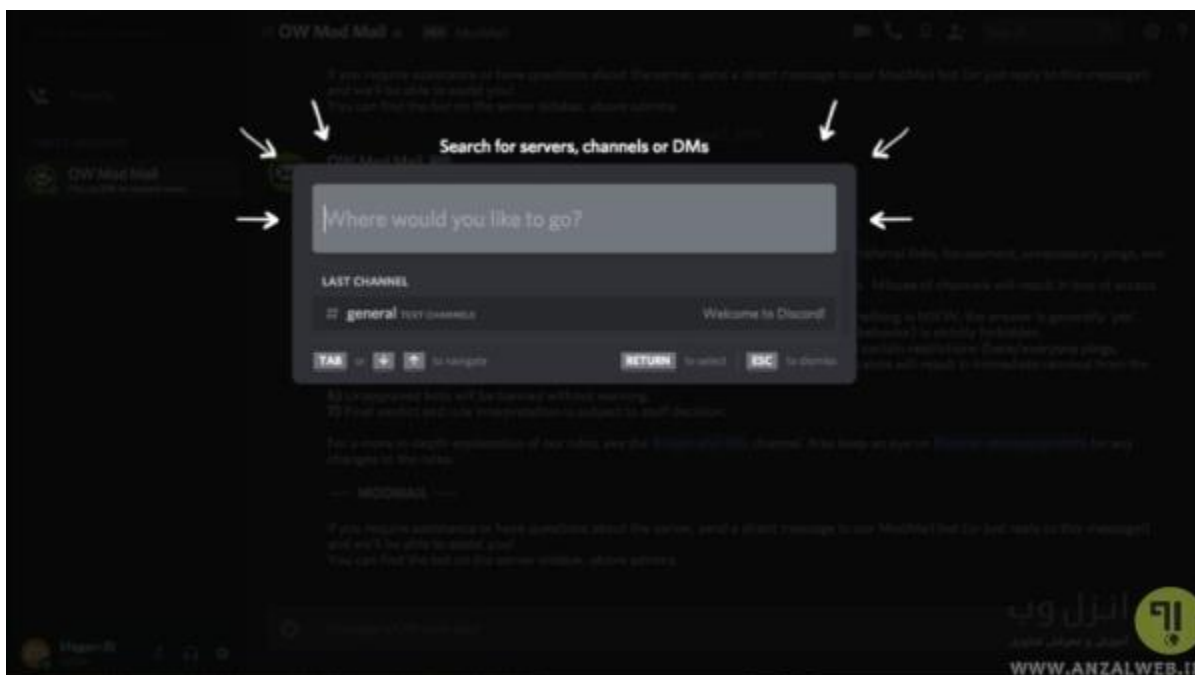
OW Mod Mail

Search for servers, channels or DMs

Where would you like to go?

LAST CHANNEL

# general TEXT CHANNELS

Welcome to Discord!

TAB or ↓ ↑ to navigate

RETURN to select

ESC to dismiss

انزل وب

WWW.ANZALWEB.I